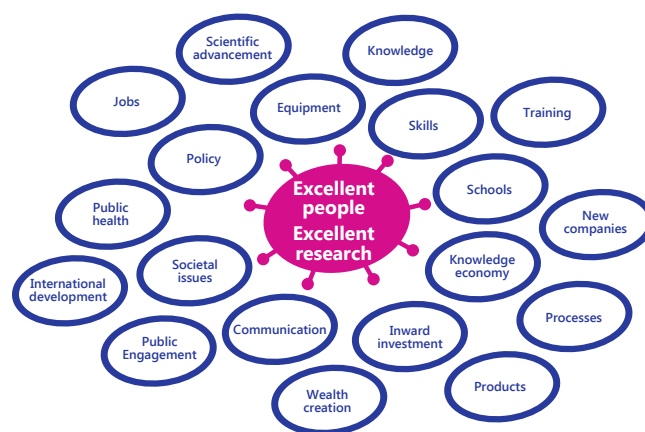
Scientific advancement

Knowledge

Jobs

Equipment

Training

Skills

Policy

Excellent people
Excellent research

Schools

Public health

New companies

Societal issues

Knowledge economy

International development

Processes

Public Engagement

Communication

Inward investment

Products

Wealth creation